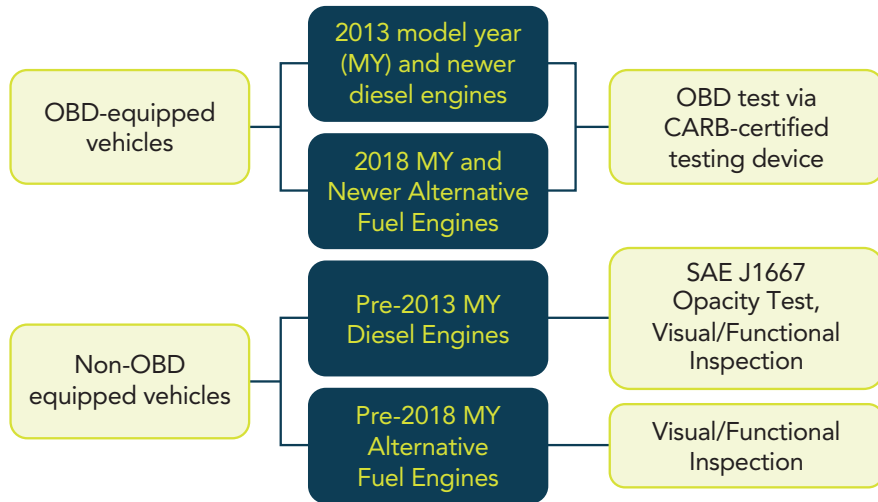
OBD-equipped vehicles

2013 model year (MY) and newer diesel engines

2018 MY and Newer Alternative Fuel Engines

OBD test via CARB-certified testing device

Non-OBD equipped vehicles

Pre-2013 MY Diesel Engines

SAE J1667 Opacity Test, Visual/Functional Inspection

Pre-2018 MY Alternative Fuel Engines

Visual/Functional Inspection